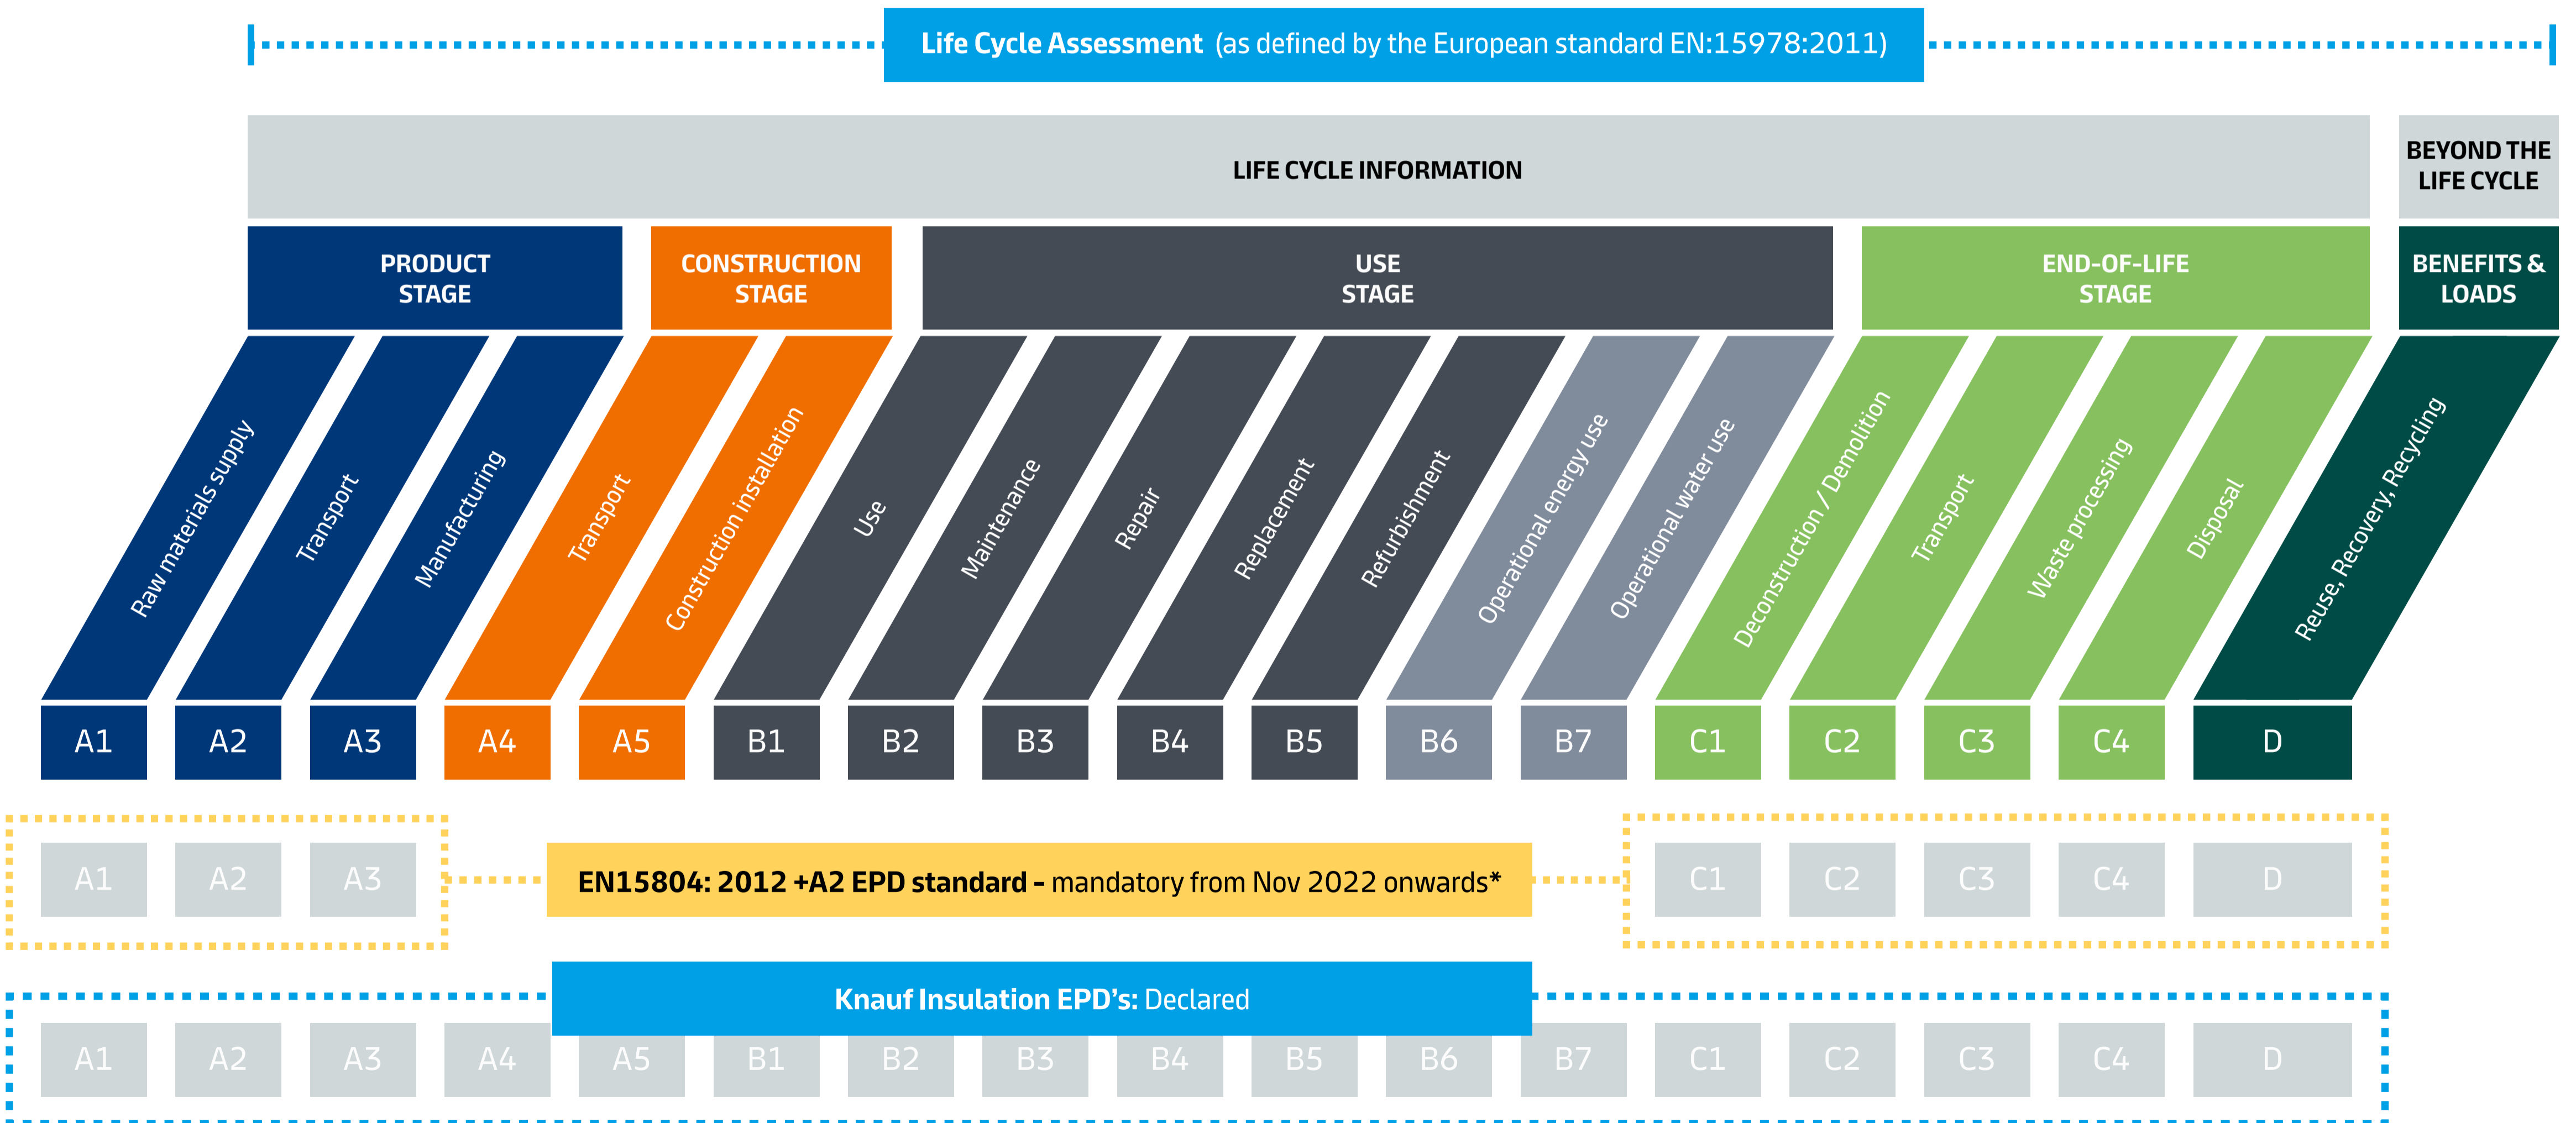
Life Cycle Assessment (as defined by the European standard EN:15978:2011)

LIFE CYCLE INFORMATION

BEYOND THE LIFE CYCLE

PRODUCT STAGE

CONSTRUCTION STAGE

USE STAGE

END-OF-LIFE STAGE

BENEFITS & LOADS

Raw materials supply
Transport
Manufacturing
Transport
Construction installation
Use
Maintenance
Repair
Replacement
Refurbishment
Operational energy use
Operational water use
Deconstruction / Demolition
Transport
Waste processing
Disposal
Reuse, Recovery, Recycling

A1 A2 A3 A4 A5 B1 B2 B3 B4 B5 B6 B7 C1 C2 C3 C4 D

A1 A2 A3

EN15804: 2012 +A2 EPD standard – mandatory from Nov 2022 onwards*

C1 C2 C3 C4 D

Knauf Insulation EPD's: Declared

A1 A2 A3 A4 A5 B1 B2 B3 B4 B5 B6 B7 C1 C2 C3 C4 D